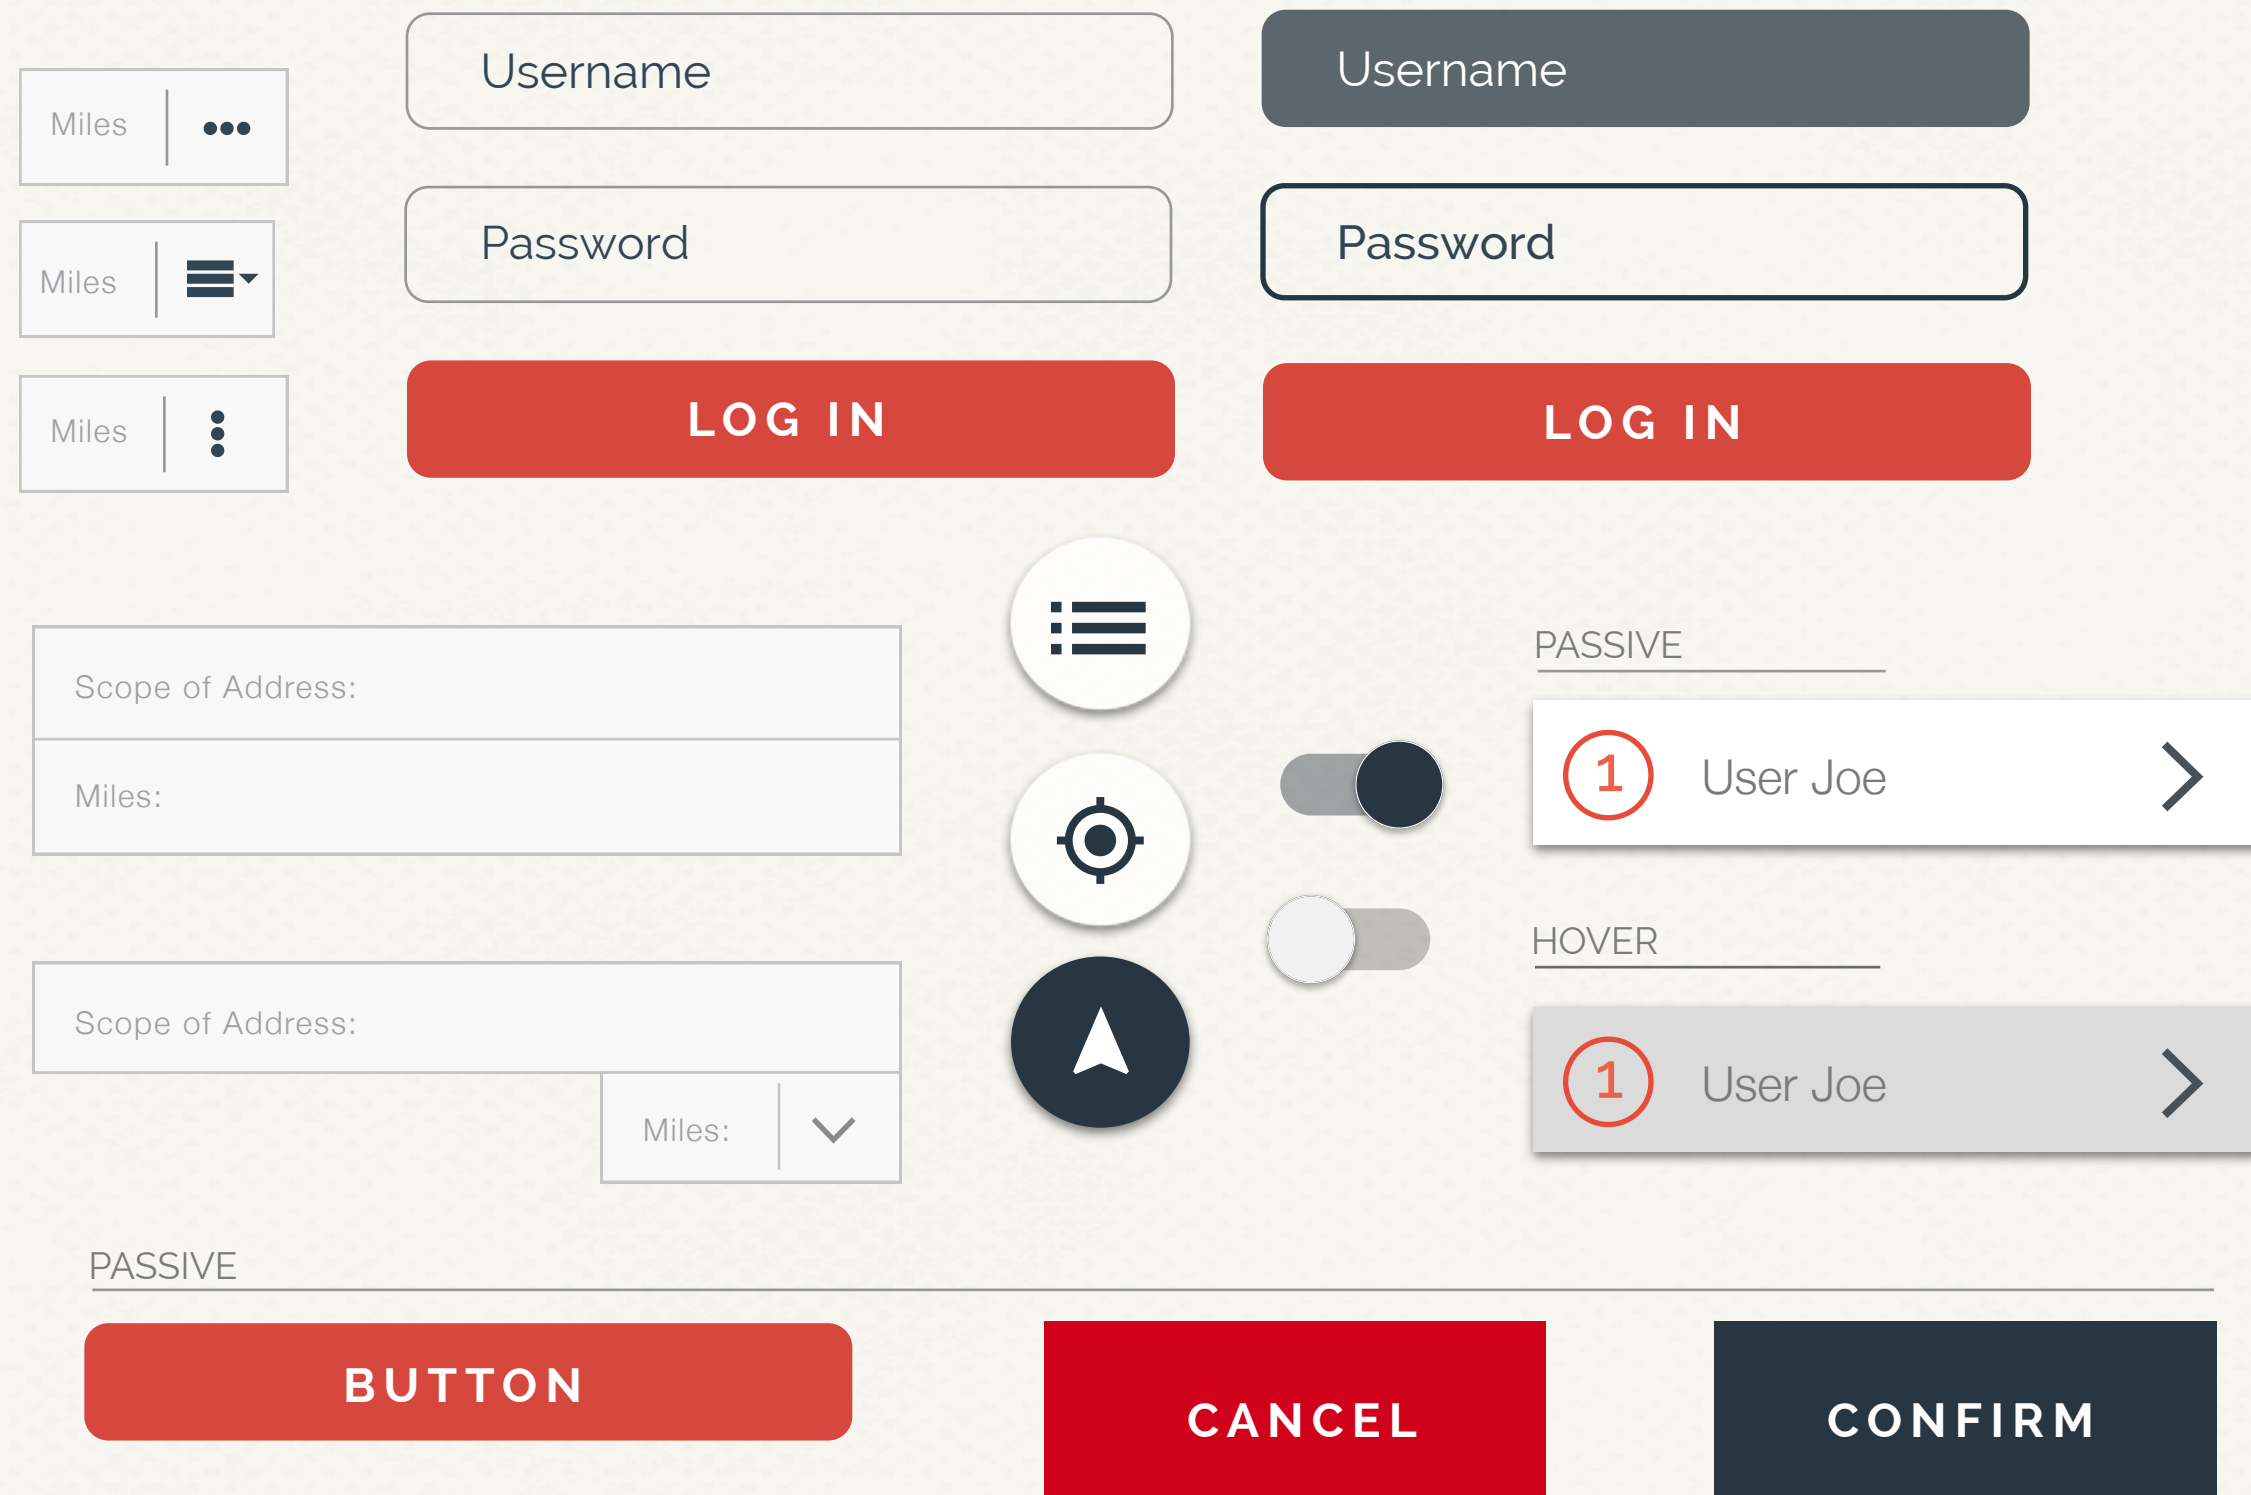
Miles

Miles

Miles

Username

Password

LOG IN

Username

Password

LOG IN

Scope of Address:

Miles:

Scope of Address:

Miles:

PASSIVE

1 User Joe

HOVER

1 User Joe

PASSIVE

BUTTON

CANCEL

CONFIRM